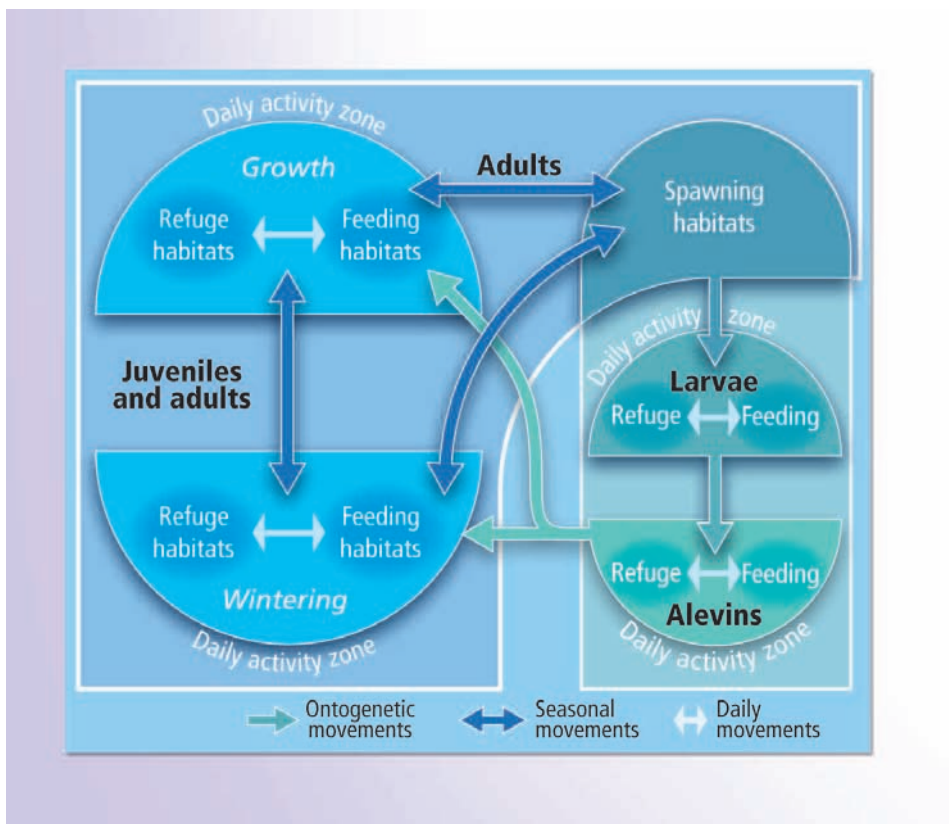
Daily activity zone

Growth

Refuge habitats

Feeding habitats

Adults

Spawning habitats

Juveniles and adults

Daily activity zone

Larvae

Refuge

Feeding

Refuge habitats

Feeding habitats

Wintering

Daily activity zone

Refuge

Feeding

Alevins

Daily activity zone

Ontogenetic movements

Seasonal movements

Daily movements